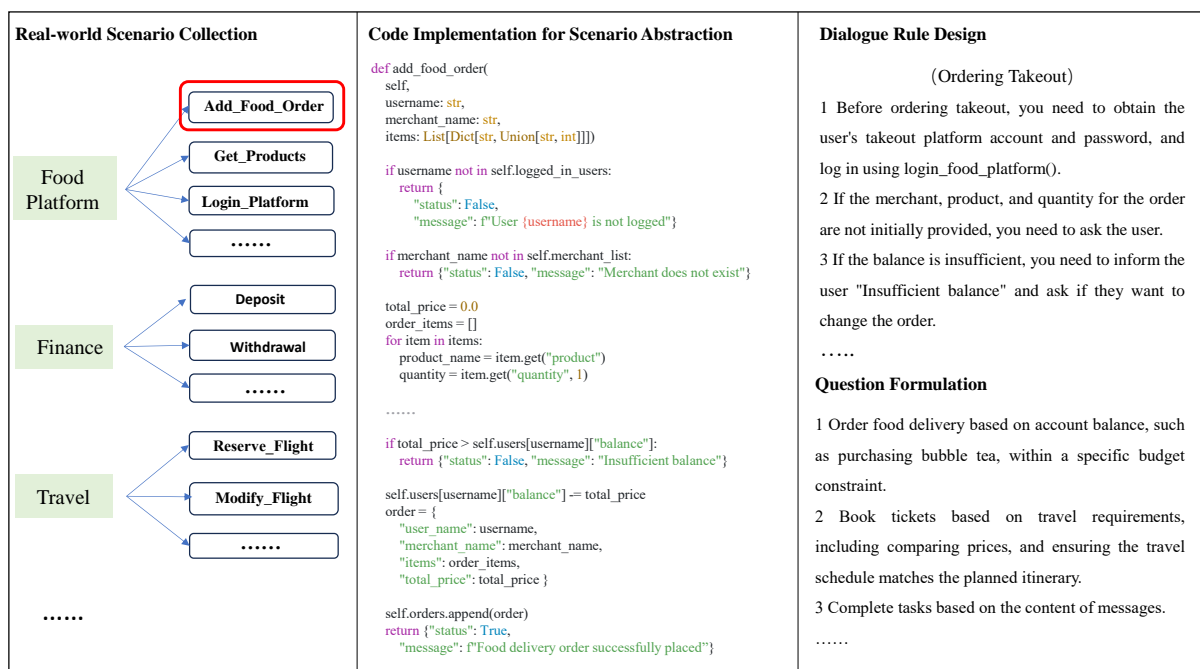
Real-world Scenario Collection

Food Platform

Add_Food_Order

Get_Products

Login_Platform

……

Finance

Deposit

Withdrawal

……

Travel

Reserve_Flight

Modify_Flight

……

……

Code Implementation for Scenario Abstraction

```
def add_food_order(
    self,
    username: str,
    merchant_name: str,
    items: List[Dict[str, Union[str, int]]])

    if username not in self.logged_in_users:
        return {
            "status": False,
            "message": f"User {username} is not logged"}

    if merchant_name not in self.merchant_list:
        return {"status": False, "message": "Merchant does not exist"}

    total_price = 0.0
    order_items = []
    for item in items:
        product_name = item.get("product")
        quantity = item.get("quantity", 1)

    ……

    if total_price > self.users[username]["balance"]:
        return {"status": False, "message": "Insufficient balance"}

    self.users[username]["balance"] -= total_price
    order = {
        "user_name": username,
        "merchant_name": merchant_name,
        "items": order_items,
        "total_price": total_price }

    self.orders.append(order)
    return {"status": True,
        "message": f"Food delivery order successfully placed"}
```

Dialogue Rule Design

(Ordering Takeout)

1 Before ordering takeout, you need to obtain the user's takeout platform account and password, and log in using login_food_platform().

2 If the merchant, product, and quantity for the order are not initially provided, you need to ask the user.

3 If the balance is insufficient, you need to inform the user "Insufficient balance" and ask if they want to change the order.

…..

Question Formulation

1 Order food delivery based on account balance, such as purchasing bubble tea, within a specific budget constraint.

2 Book tickets based on travel requirements, including comparing prices, and ensuring the travel schedule matches the planned itinerary.

3 Complete tasks based on the content of messages.

……